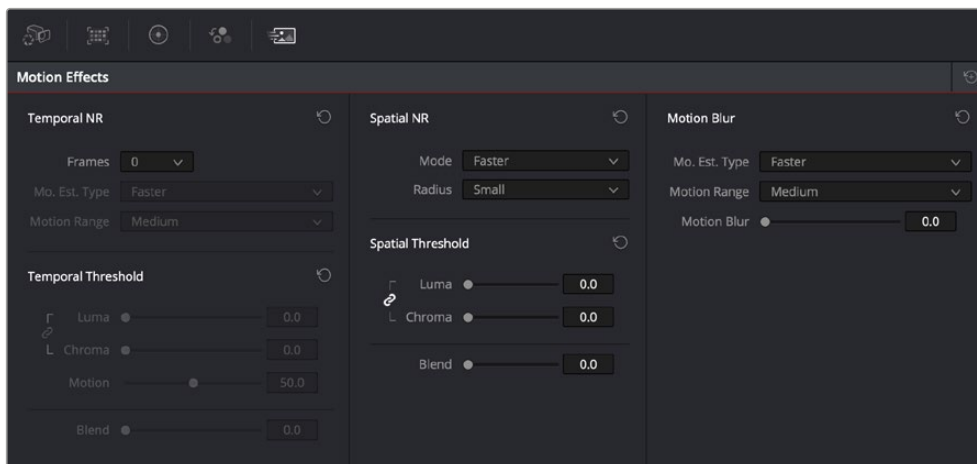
Motion Effects

Temporal NR

Frames 0

Mo. Est. Type Faster

Motion Range Medium

Temporal Threshold

Luma 0.0

Chroma 0.0

Motion 50.0

Blend 0.0

Spatial NR

Mode Faster

Radius Small

Spatial Threshold

Luma 0.0

Chroma 0.0

Blend 0.0

Motion Blur

Mo. Est. Type Faster

Motion Range Medium

Motion Blur 0.0